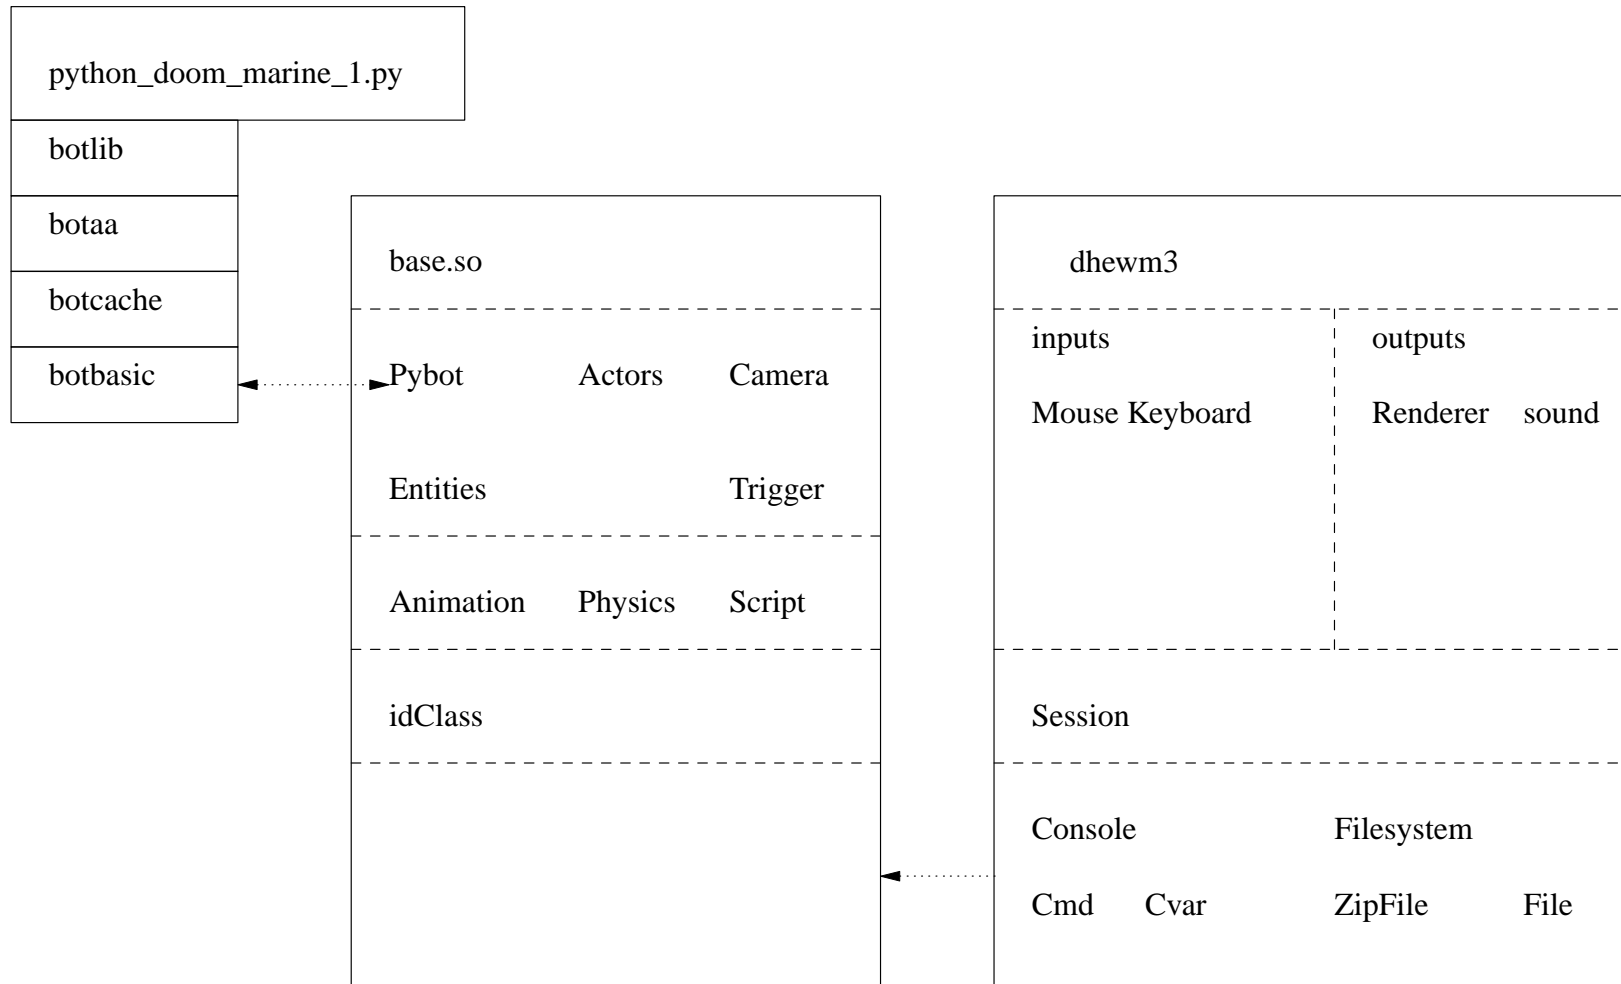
python_doom_marine_1.py

botlib

botaa

botcache

botbasic

base.so

Pybot Actors Camera

Entities Trigger

Animation Physics Script

idClass

dhewm3

inputs

Mouse Keyboard

outputs

Renderer sound

Session

Console Filesystem

Cmd Cvar ZipFile File